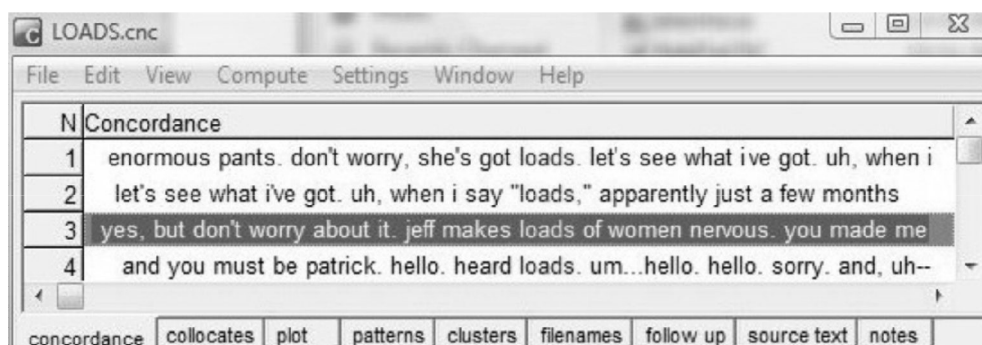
LOADS.cnc

File Edit View Compute Settings Window Help

| N | Concordance |
|---|---|
| 1 | enormous pants. don't worry, she's got loads. let's see what i've got. uh, when i |
| 2 | let's see what i've got. uh, when i say "loads," apparently just a few months |
| 3 | yes, but don't worry about it. jeff makes loads of women nervous. you made me |
| 4 | and you must be patrick. hello. heard loads. um...hello. hello. sorry. and, uh-- |

concordance | collocates | plot | patterns | clusters | filenames | follow up | source text | notes